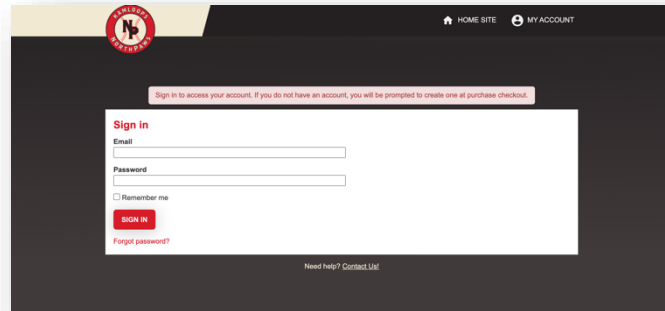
KAMLOOPS
NP
NORTHPAWS

HOME SITE
MY ACCOUNT

Sign in to access your account. If you do not have an account, you will be prompted to create one at purchase checkout.

Sign in

Email

Password

Remember me

SIGN IN

Forgot password?

Need help? Contact Us!